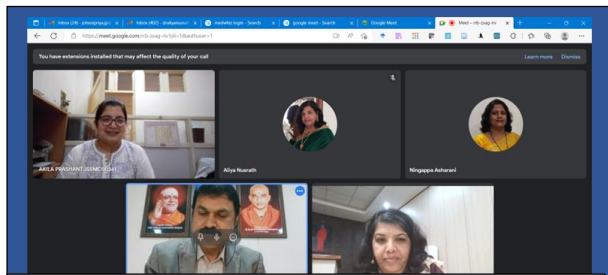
Inbox (24) - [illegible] | Inbox (402) - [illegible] | medwhiz login - Search | google meet - Search | Google Meet | Meet – nfs-zoeg-rv

https://meet.google.com/nfs-zoeg-rv?pli=1&authuser=1

You have extensions installed that may affect the quality of your call

Learn more Dismiss

AKILA PRASHANT (SSMC0341)

Aliya Nusrath

Ningappa Asharani